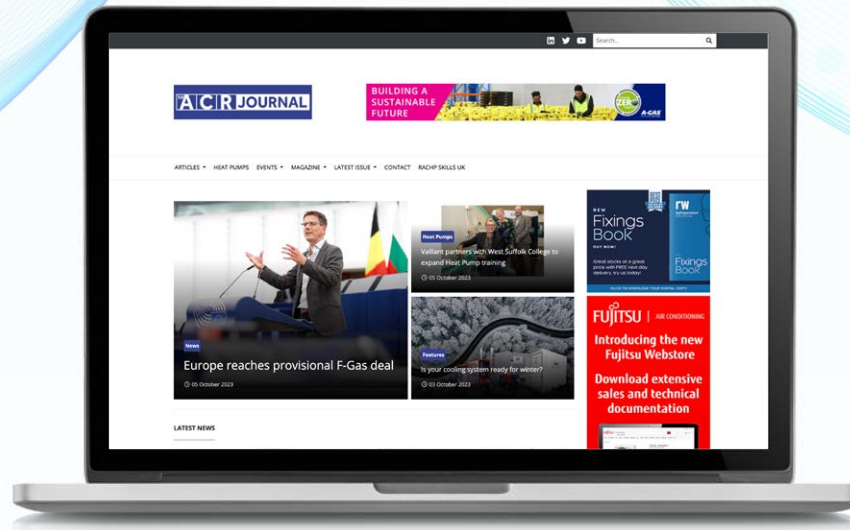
Search...

ACR JOURNAL

BUILDING A SUSTAINABLE FUTURE

ZERO

A-GAS

ARTICLES ▾ HEAT PUMPS EVENTS ▾ MAGAZINE ▾ LATEST ISSUE ▾ CONTACT RACHP SKILLS UK

News

Europe reaches provisional F-Gas deal

05 October 2023

Heat Pumps

Vaillant partners with West Suffolk College to expand Heat Pump training

05 October 2023

Features

Is your cooling system ready for winter?

03 October 2023

LATEST NEWS

NEW

Fixings Book

OUT NOW!

Great stock at a great price with FREE next day delivery, try us today!

Fixings Book

CLICK TO DOWNLOAD YOUR DIGITAL COPY

FUJITSU | AIR CONDITIONING

Introducing the new Fujitsu Webstore

Download extensive sales and technical documentation